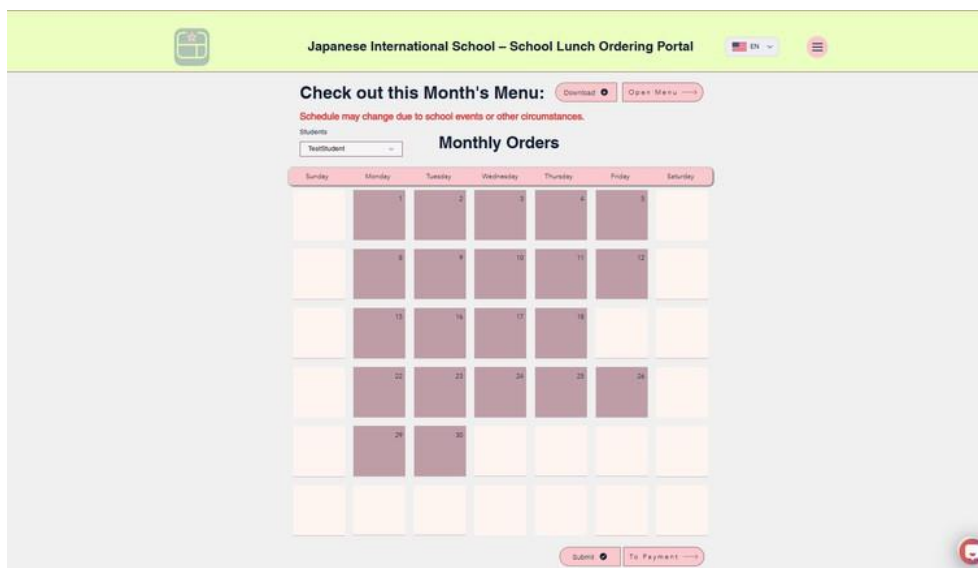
Japanese International School – School Lunch Ordering Portal

EN

Check out this Month's Menu: Download Open Menu ⟶

Schedule may change due to school events or other circumstances.

Students

TestStudent

Monthly Orders

| Sunday | Monday | Tuesday | Wednesday | Thursday | Friday | Saturday |
|---|---|---|---|---|---|---|
| | 1 | 2 | 3 | 4 | 5 | |
| | 8 | 9 | 10 | 11 | 12 | |
| | 15 | 16 | 17 | 18 | | |
| | 22 | 23 | 24 | 25 | 26 | |
| | 29 | 30 | | | | |
| | | | | | | |

Submit To Payment ⟶